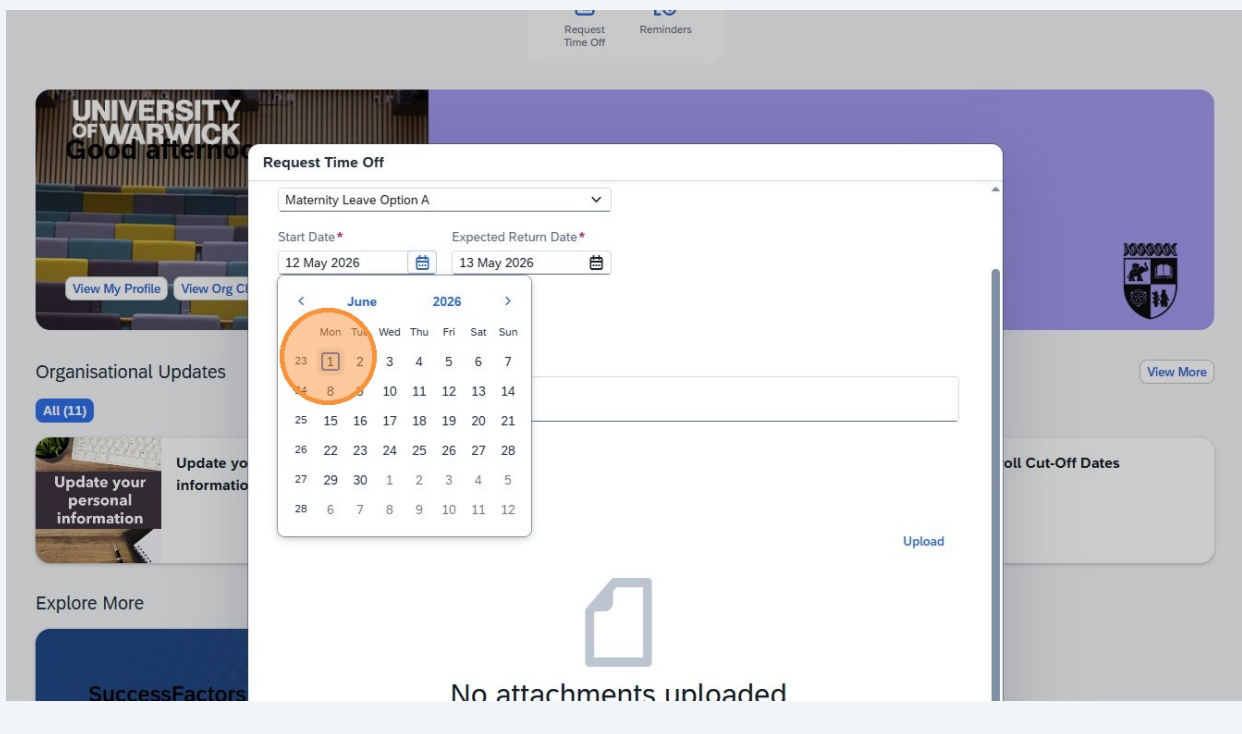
Request Time Off
Reminders

UNIVERSITY OF WARWICK
Good afternoo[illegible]

View My Profile
View Org Cl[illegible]

Organisational Updates
All (11)
View More

Update your personal information
Update yo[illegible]
informatio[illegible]

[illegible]oll Cut-Off Dates

Explore More

SuccessFactors

Request Time Off

Maternity Leave Option A

Start Date*
12 May 2026

Expected Return Date*
13 May 2026

June 2026

| | Mon | Tue | Wed | Thu | Fri | Sat | Sun |
|---|---|---|---|---|---|---|---|
| 23 | 1 | 2 | 3 | 4 | 5 | 6 | 7 |
| 24 | 8 | 9 | 10 | 11 | 12 | 13 | 14 |
| 25 | 15 | 16 | 17 | 18 | 19 | 20 | 21 |
| 26 | 22 | 23 | 24 | 25 | 26 | 27 | 28 |
| 27 | 29 | 30 | 1 | 2 | 3 | 4 | 5 |
| 28 | 6 | 7 | 8 | 9 | 10 | 11 | 12 |

Upload

No attachments uploaded